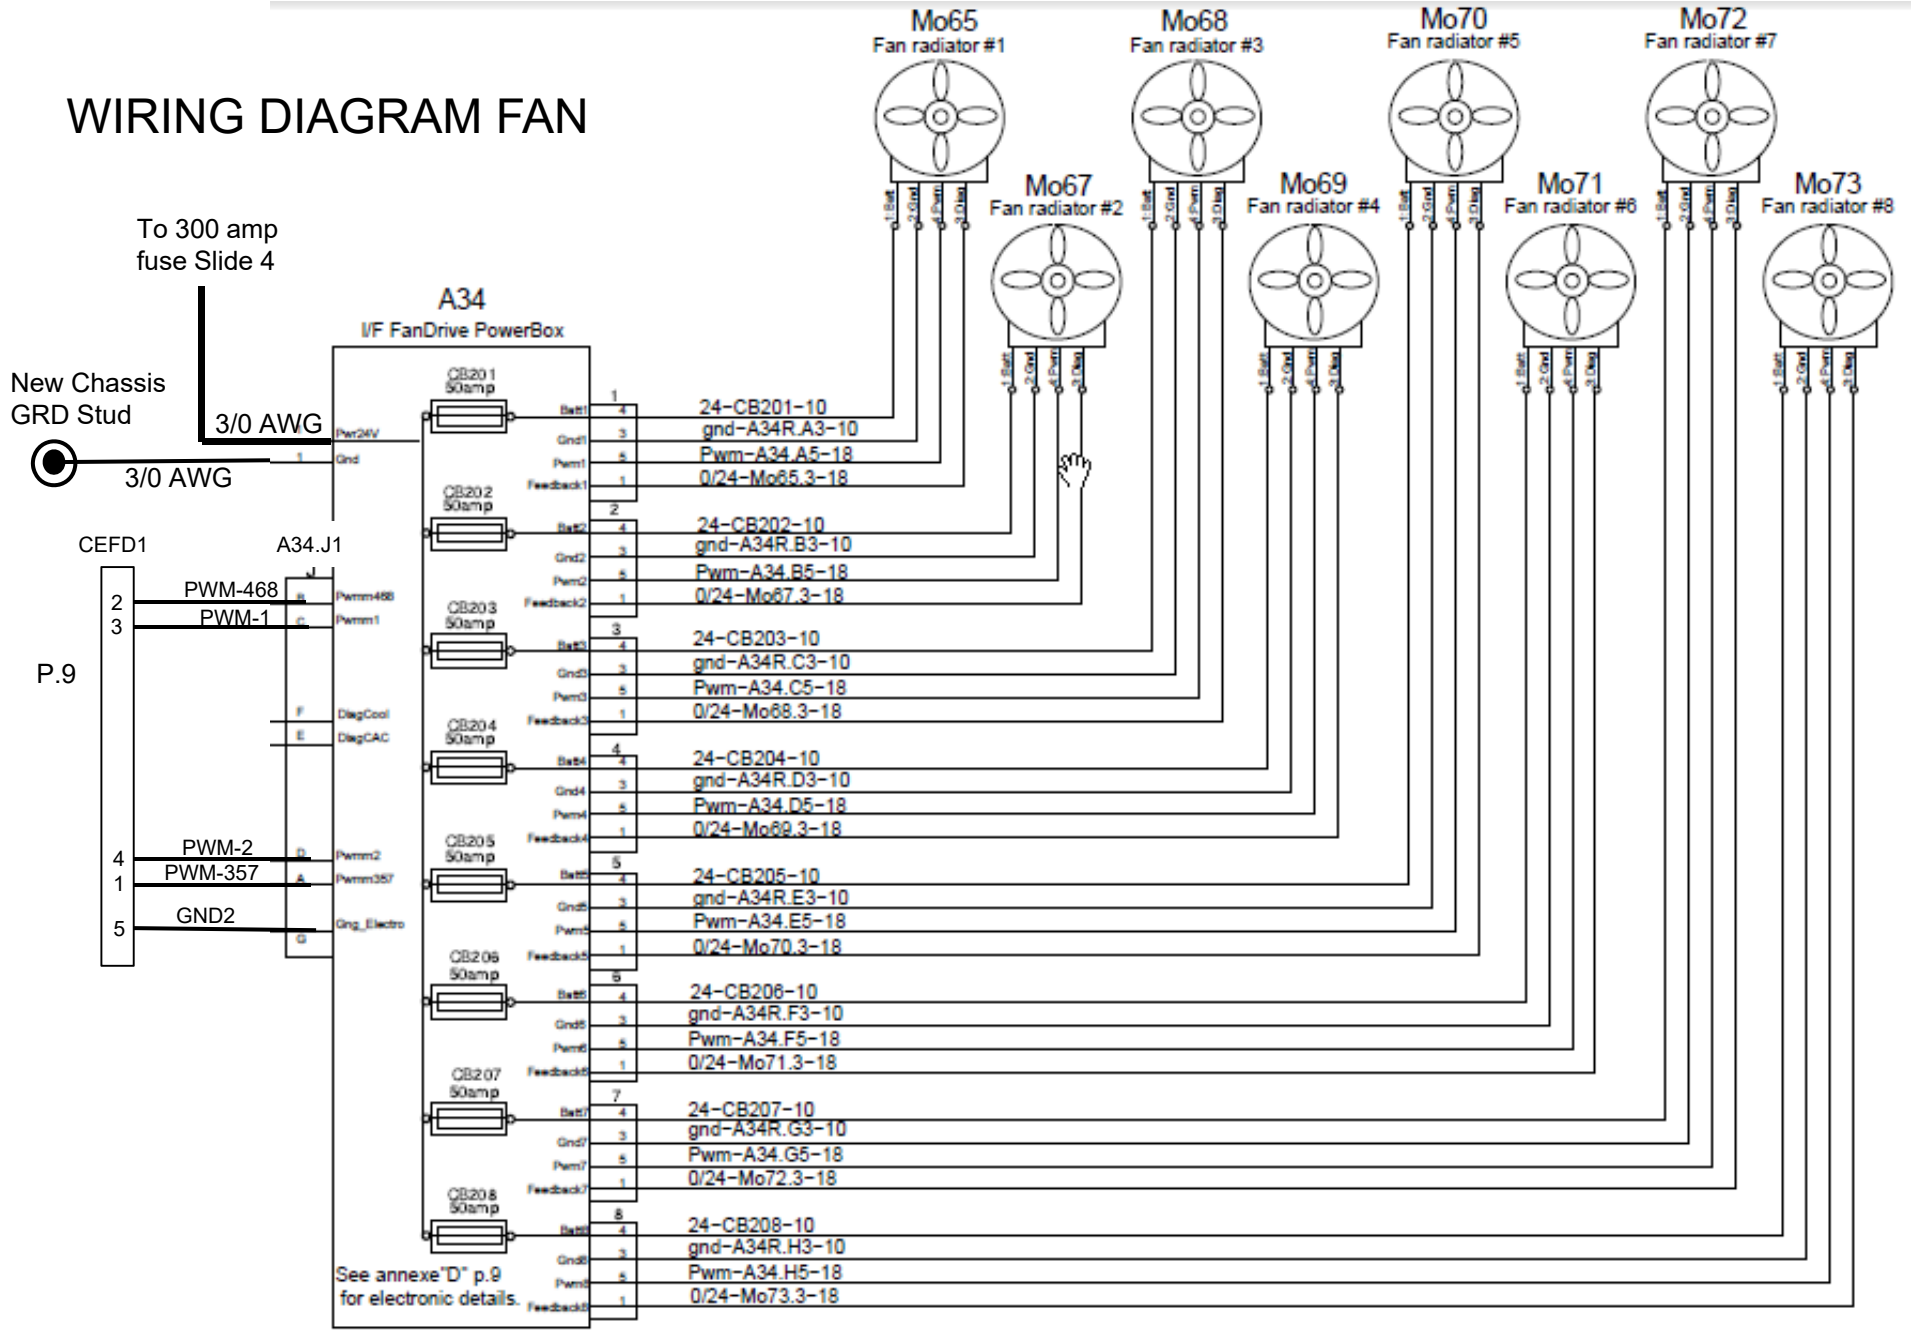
WIRING DIAGRAM FAN

Mo65
Fan radiator #1
1:Batt 2:Gnd 4:Pwm 3:Diag

Mo67
Fan radiator #2
1:Batt 2:Gnd 4:Pwm 3:Diag

Mo68
Fan radiator #3
1:Batt 2:Gnd 4:Pwm 3:Diag

Mo69
Fan radiator #4
1:Batt 2:Gnd 4:Pwm 3:Diag

Mo70
Fan radiator #5
1:Batt 2:Gnd 4:Pwm 3:Diag

Mo71
Fan radiator #6
1:Batt 2:Gnd 4:Pwm 3:Diag

Mo72
Fan radiator #7
1:Batt 2:Gnd 4:Pwm 3:Diag

Mo73
Fan radiator #8
1:Batt 2:Gnd 4:Pwm 3:Diag

To 300 amp
fuse Slide 4

New Chassis
GRD Stud

3/0 AWG
3/0 AWG

A34
I/F FanDrive PowerBox

Pwr24V
1 Gnd

CEFD1
A34.J1

P.9

2 PWM-468 B Pwmm468
3 PWM-1 C Pwmm1
F DiagCool
E DiagCAC
4 PWM-2 D Pwmm2
1 PWM-357 A Pwmm357
5 GND2 Gng_Electro
G

CB201 50amp
CB202 50amp
CB203 50amp
CB204 50amp
CB205 50amp
CB206 50amp
CB207 50amp
CB208 50amp

1
Batt1 4 24-CB201-10
Gnd1 3 gnd-A34R.A3-10
Pwm1 5 Pwm-A34.A5-18
Feedback1 1 0/24-Mo65.3-18

2
Batt2 4 24-CB202-10
Gnd2 3 gnd-A34R.B3-10
Pwm2 5 Pwm-A34.B5-18
Feedback2 1 0/24-Mo67.3-18

3
Batt3 4 24-CB203-10
Gnd3 3 gnd-A34R.C3-10
Pwm3 5 Pwm-A34.C5-18
Feedback3 1 0/24-Mo68.3-18

4
Batt4 4 24-CB204-10
Gnd4 3 gnd-A34R.D3-10
Pwm4 5 Pwm-A34.D5-18
Feedback4 1 0/24-Mo69.3-18

5
Batt5 4 24-CB205-10
Gnd5 3 gnd-A34R.E3-10
Pwm5 5 Pwm-A34.E5-18
Feedback5 1 0/24-Mo70.3-18

6
Batt6 4 24-CB206-10
Gnd6 3 gnd-A34R.F3-10
Pwm6 5 Pwm-A34.F5-18
Feedback6 1 0/24-Mo71.3-18

7
Batt7 4 24-CB207-10
Gnd7 3 gnd-A34R.G3-10
Pwm7 5 Pwm-A34.G5-18
Feedback7 1 0/24-Mo72.3-18

8
Batt8 4 24-CB208-10
Gnd8 3 gnd-A34R.H3-10
Pwm8 5 Pwm-A34.H5-18
Feedback8 1 0/24-Mo73.3-18

See annexe"D" p.9
for electronic details.